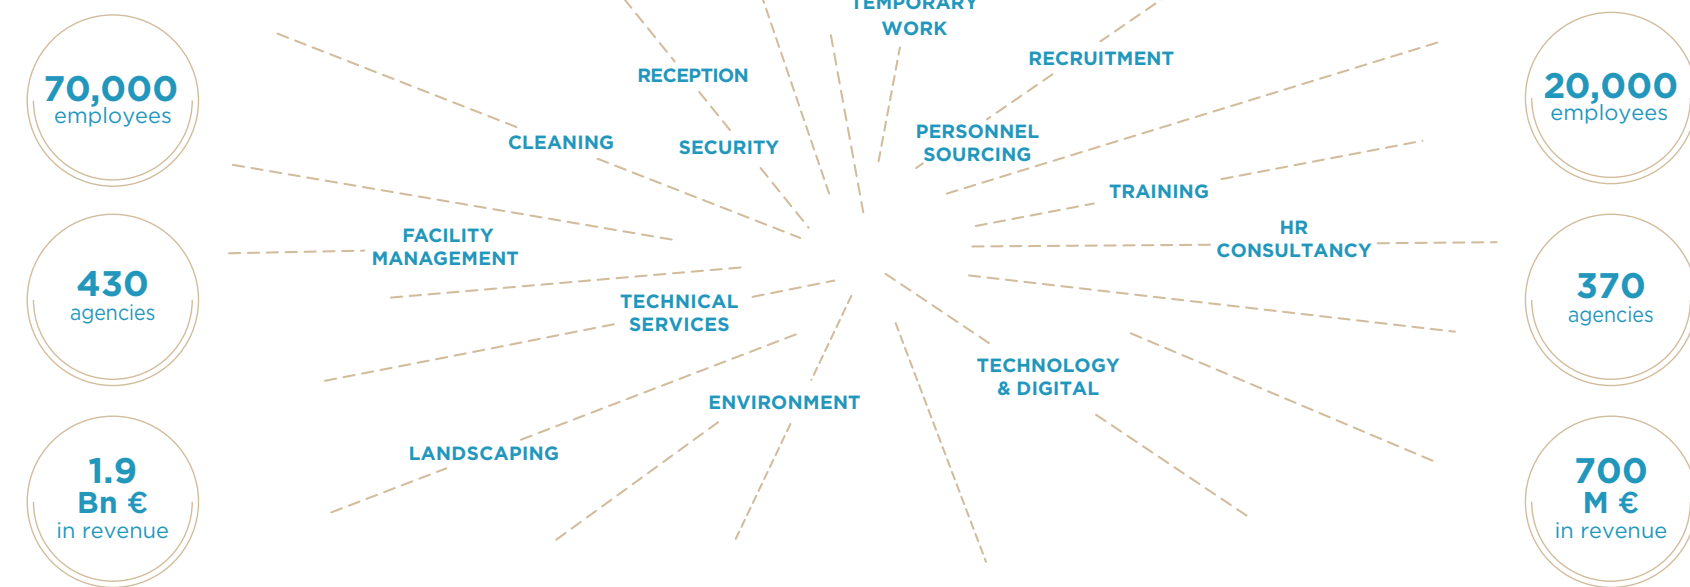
70,000
employees

430
agencies

1.9
Bn €
in revenue

TEMPORARY
WORK

RECEPTION

RECRUITMENT

CLEANING

SECURITY

PERSONNEL
SOURCING

TRAINING

FACILITY
MANAGEMENT

HR
CONSULTANCY

TECHNICAL
SERVICES

TECHNOLOGY
& DIGITAL

ENVIRONMENT

LANDSCAPING

20,000
employees

370
agencies

700
M €
in revenue